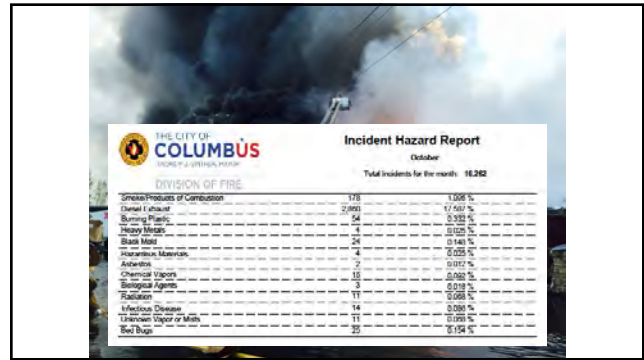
THE CITY OF
COLUMBUS
ANDREW J. GINTHER, MAYOR

DIVISION OF FIRE

Incident Hazard Report

October

Total incidents for the month: 16,282

| | | |
|---|---|---|
| Smoke/Products of Combustion | 178 | 1.095 % |
| Diesel Exhaust | 2,860 | 17.567 % |
| Burning Plastic | 54 | 0.332 % |
| Heavy Metals | 4 | 0.025 % |
| Black Mold | 24 | 0.148 % |
| Hazardous Materials | 4 | 0.025 % |
| Asbestos | 2 | 0.012 % |
| Chemical Vapors | 15 | 0.092 % |
| Biological Agents | 3 | 0.018 % |
| Radiation | 11 | 0.068 % |
| Infectious Disease | 14 | 0.086 % |
| Unknown Vapor or Mists | 11 | 0.068 % |
| Bed Bugs | 25 | 0.154 % |